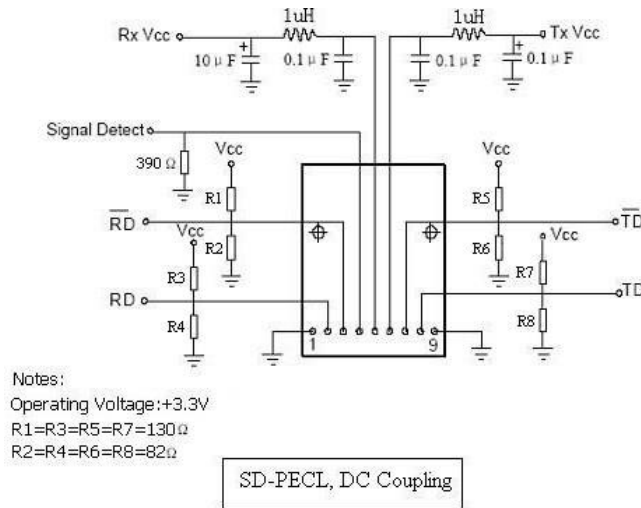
Rx Vcc
1uH
1uH
Tx Vcc
10 μ F
0.1 μ F
0.1 μ F
0.1 μ F
Signal Detect
390 Ω
Vcc
Vcc
R1
R5
$\overline{RD}$
$\overline{TD}$
R2
R6
Vcc
Vcc
R3
R7
RD
TD
R4
R8
1
9

Notes:
Operating Voltage:+3.3V
R1=R3=R5=R7=130Ω
R2=R4=R6=R8=82Ω

SD-PECL, DC Coupling